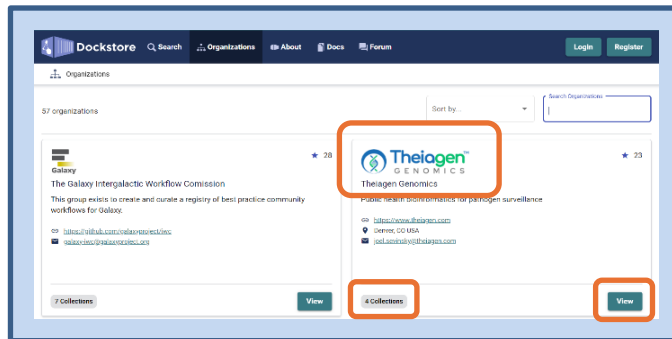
Dockstore Search Organizations About Docs Forum Login Register

Organizations

57 organizations

Sort by...

Search Organizations

Galaxy

★ 28

The Galaxy Intergalactic Workflow Comission

This group exists to create and curate a registry of best practice community workflows for Galaxy.

https://github.com/galaxyproject/iwc

galaxy-iwc@galaxyproject.org

7 Collections

View

Theiagen™ GENOMICS

★ 23

Theiagen Genomics

Public health bioinformatics for pathogen surveillance

https://www.theiagen.com

Denver, CO USA

joel.sevinsky@theiagen.com

4 Collections

View